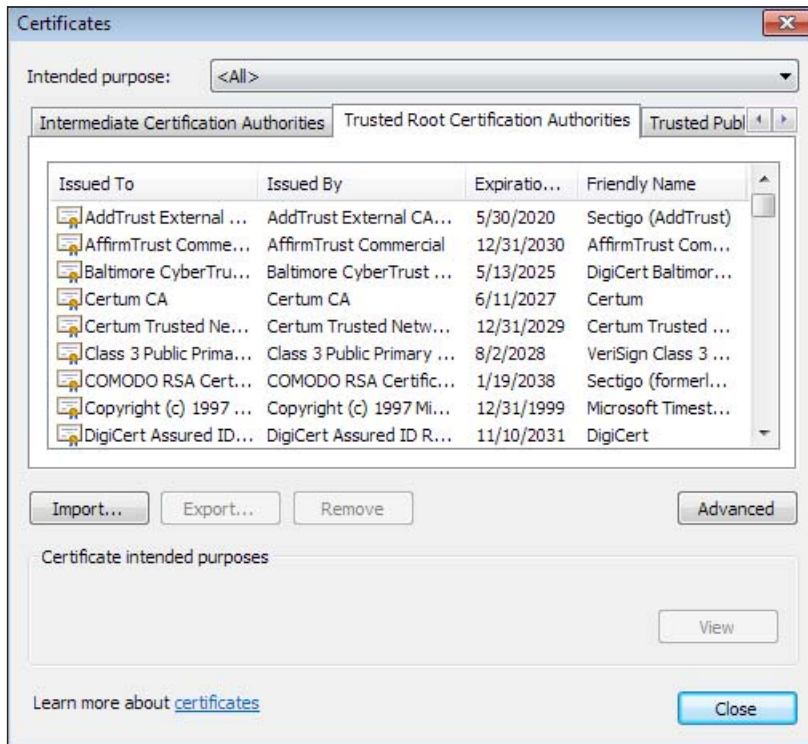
Certificates

Intended purpose: <All>

Intermediate Certification Authorities | Trusted Root Certification Authorities | Trusted Publ

| Issued To | Issued By | Expiratio... | Friendly Name |
|---|---|---|---|
| AddTrust External ... | AddTrust External CA... | 5/30/2020 | Sectigo (AddTrust) |
| AffirmTrust Comme... | AffirmTrust Commercial | 12/31/2030 | AffirmTrust Com... |
| Baltimore CyberTru... | Baltimore CyberTrust ... | 5/13/2025 | DigiCert Baltimor... |
| Certum CA | Certum CA | 6/11/2027 | Certum |
| Certum Trusted Ne... | Certum Trusted Netw... | 12/31/2029 | Certum Trusted ... |
| Class 3 Public Prima... | Class 3 Public Primary ... | 8/2/2028 | VeriSign Class 3 ... |
| COMODO RSA Cert... | COMODO RSA Certific... | 1/19/2038 | Sectigo (formerl... |
| Copyright (c) 1997 ... | Copyright (c) 1997 Mi... | 12/31/1999 | Microsoft Timest... |
| DigiCert Assured ID... | DigiCert Assured ID R... | 11/10/2031 | DigiCert |

Import... Export... Remove Advanced

Certificate intended purposes

View

Learn more about certificates

Close